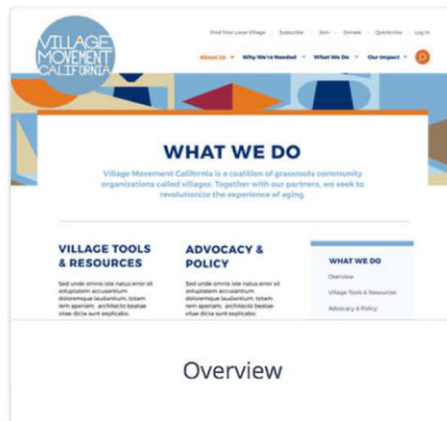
VILLAGE MOVEMENT CALIFORNIA

Find Your Local Village | Subscribe | Join | Donate | QuickLinks | Log In

About Us | Why We're Needed | What We Do | Our Impact

WHAT WE DO

Village Movement California is a coalition of grassroots community organizations called villages. Together with our partners, we seek to revolutionize the experience of aging.

VILLAGE TOOLS & RESOURCES

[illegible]

ADVOCACY & POLICY

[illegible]

WHAT WE DO

Overview

Village Tools & Resources

Advocacy & Policy

Overview